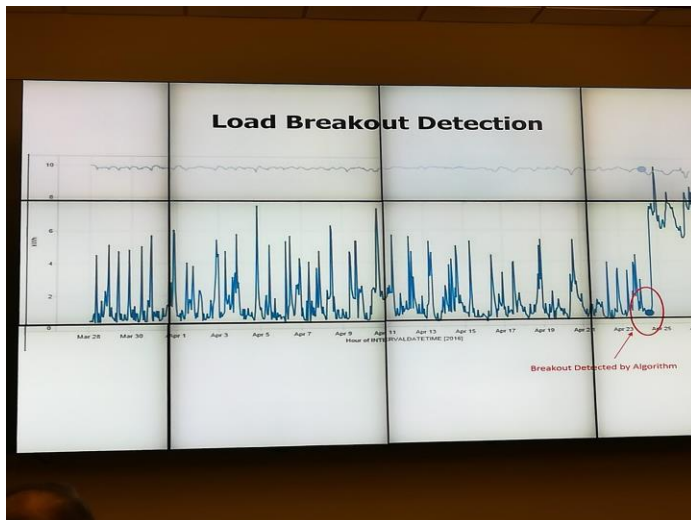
Load Breakout Detection

10
8
6
4
2
0

kWh

Mar 28
Mar 30
Apr 1
Apr 3
Apr 5
Apr 7
Apr 9
Apr 11
Apr 13
Apr 15
Apr 17
Apr 19
Apr 21
Apr 23
Apr 25

Hour of INTERVALDATETIME [2016]

Breakout Detected by Algorithm